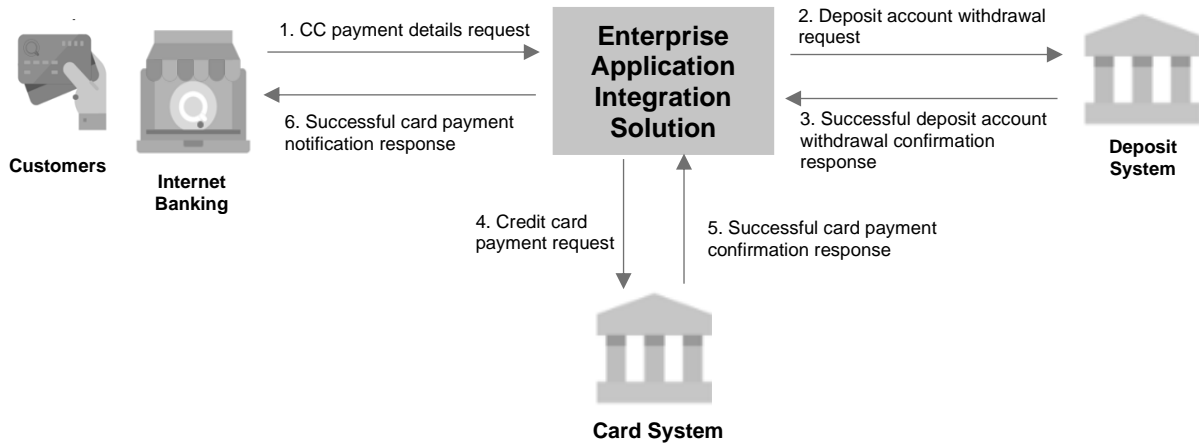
Customers

Internet Banking

1. CC payment details request

6. Successful card payment notification response

Enterprise Application Integration Solution

2. Deposit account withdrawal request

3. Successful deposit account withdrawal confirmation response

Deposit System

4. Credit card payment request

5. Successful card payment confirmation response

Card System